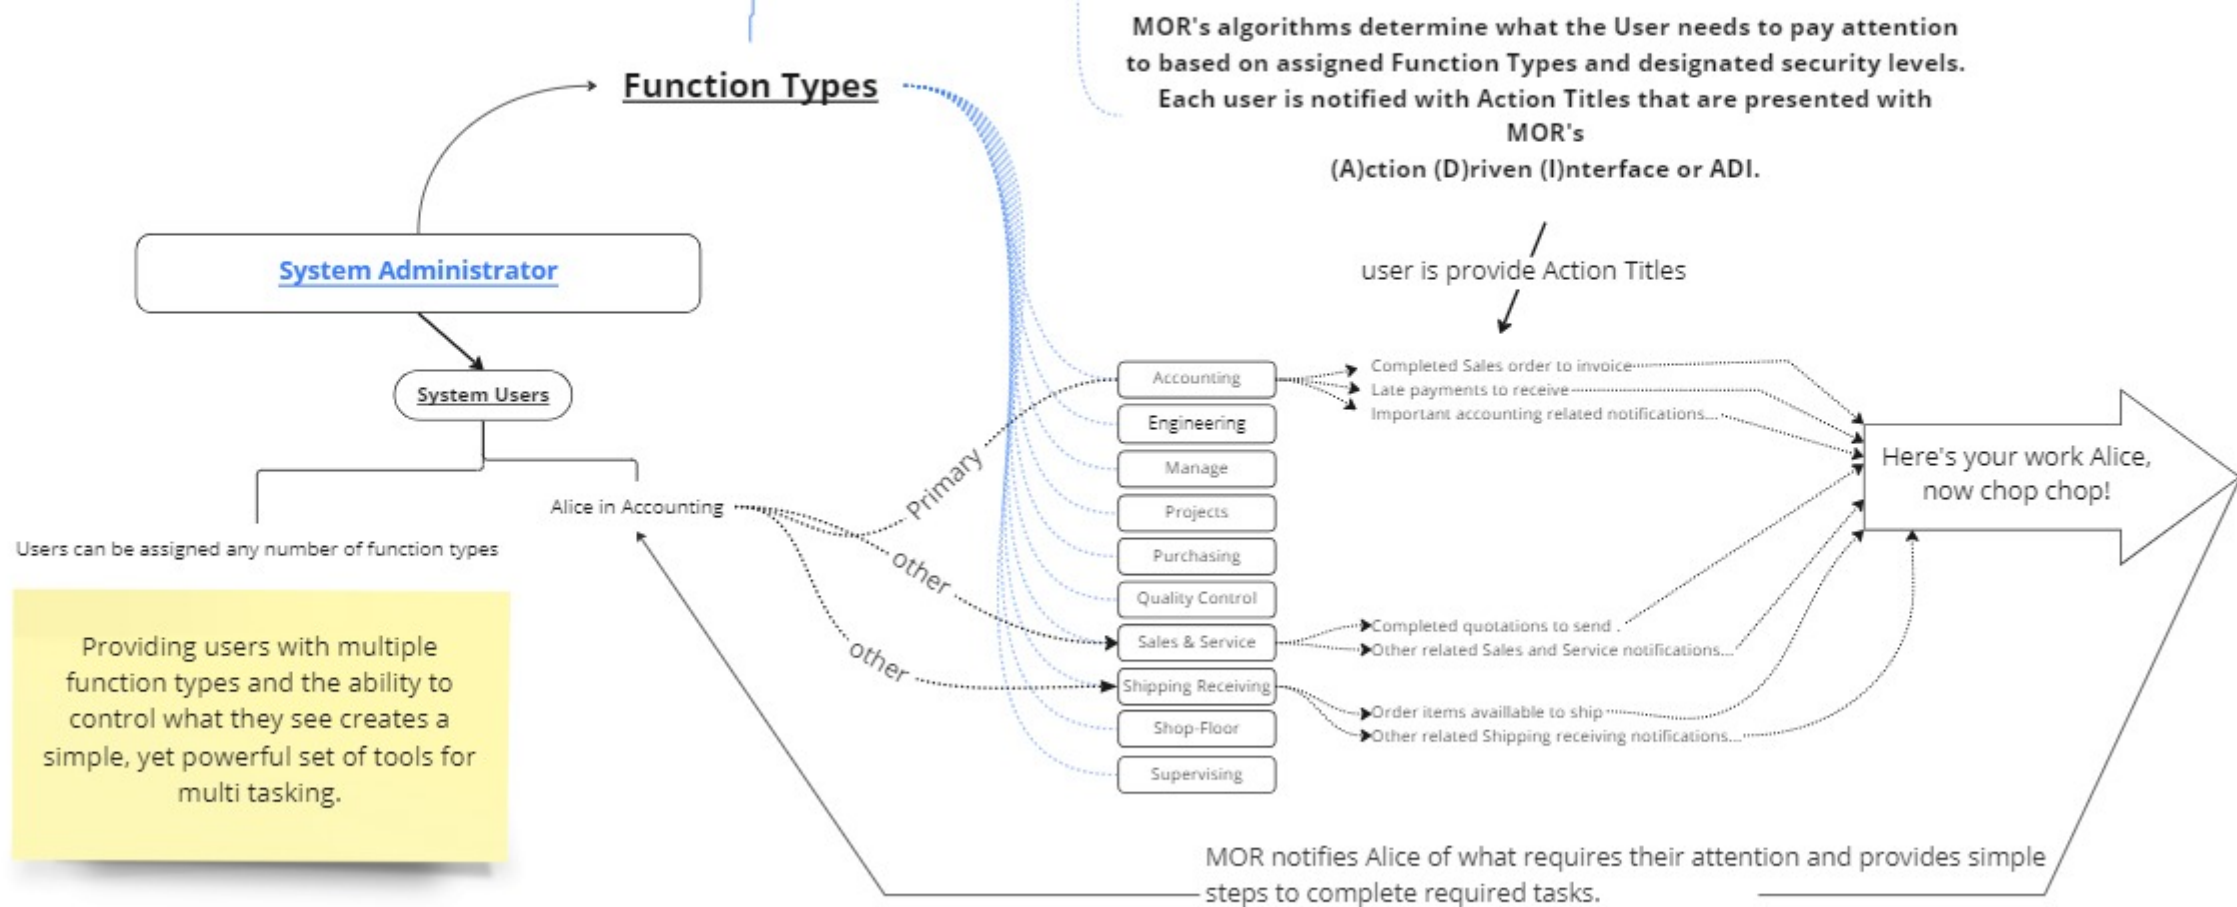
MOR's algorithms determine what the User needs to pay attention to based on assigned Function Types and designated security levels. Each user is notified with Action Titles that are presented with MOR's
(A)ction (D)riven (I)nterface or ADI.

Function Types

System Administrator

System Users

Users can be assigned any number of function types

Alice in Accounting

Providing users with multiple function types and the ability to control what they see creates a simple, yet powerful set of tools for multi tasking.

user is provide Action Titles

Primary

other

other

Accounting

Engineering

Manage

Projects

Purchasing

Quality Control

Sales & Service

Shipping Receiving

Shop-Floor

Supervising

Completed Sales order to invoice

Late payments to receive

Important accounting related notifications...

Completed quotations to send .

Other related Sales and Service notifications...

Order items availlable to ship

Other related Shipping receiving notifications...

Here's your work Alice, now chop chop!

MOR notifies Alice of what requires their attention and provides simple steps to complete required tasks.